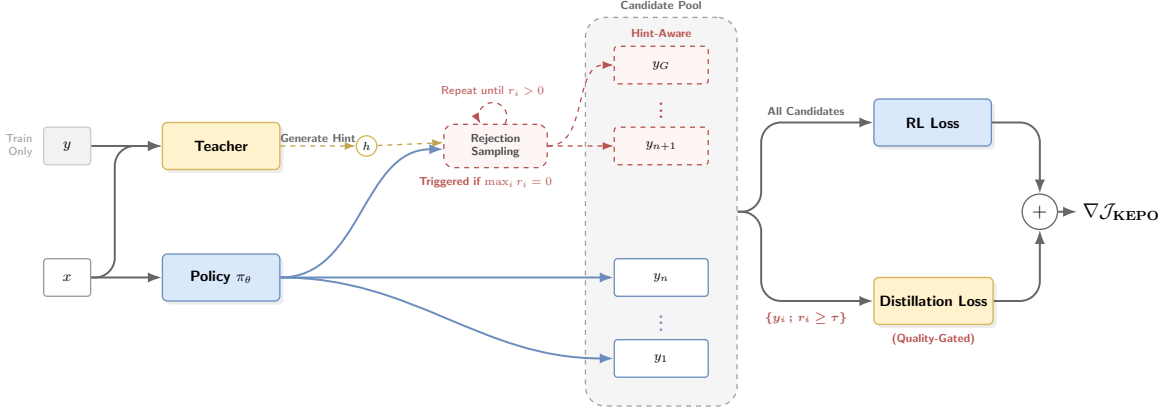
Candidate Pool

Hint-Aware

$y_G$

Repeat until $r_i > 0$

Train Only

$y$

Teacher

Generate Hint

$h$

Rejection Sampling

$y_{n+1}$

Triggered if $\max_i r_i = 0$

All Candidates

RL Loss

$+$

$\nabla \mathcal{J}_{\mathbf{KEPO}}$

$x$

Policy $\pi_\theta$

$y_n$

Distillation Loss

$\{y_i \,;\, r_i \geq \tau\}$

(Quality-Gated)

$y_1$